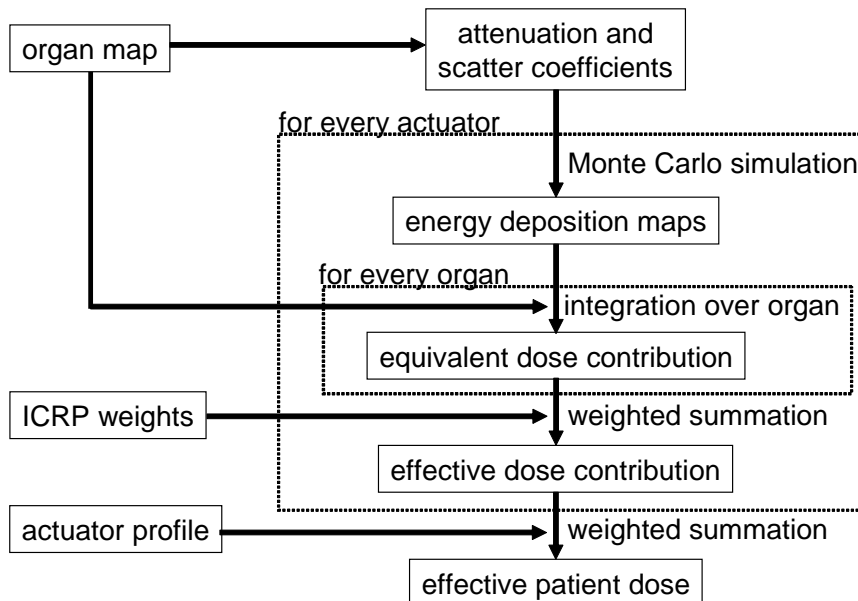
organ map

attenuation and scatter coefficients

for every actuator

Monte Carlo simulation

energy deposition maps

for every organ

integration over organ

equivalent dose contribution

ICRP weights

weighted summation

effective dose contribution

actuator profile

weighted summation

effective patient dose